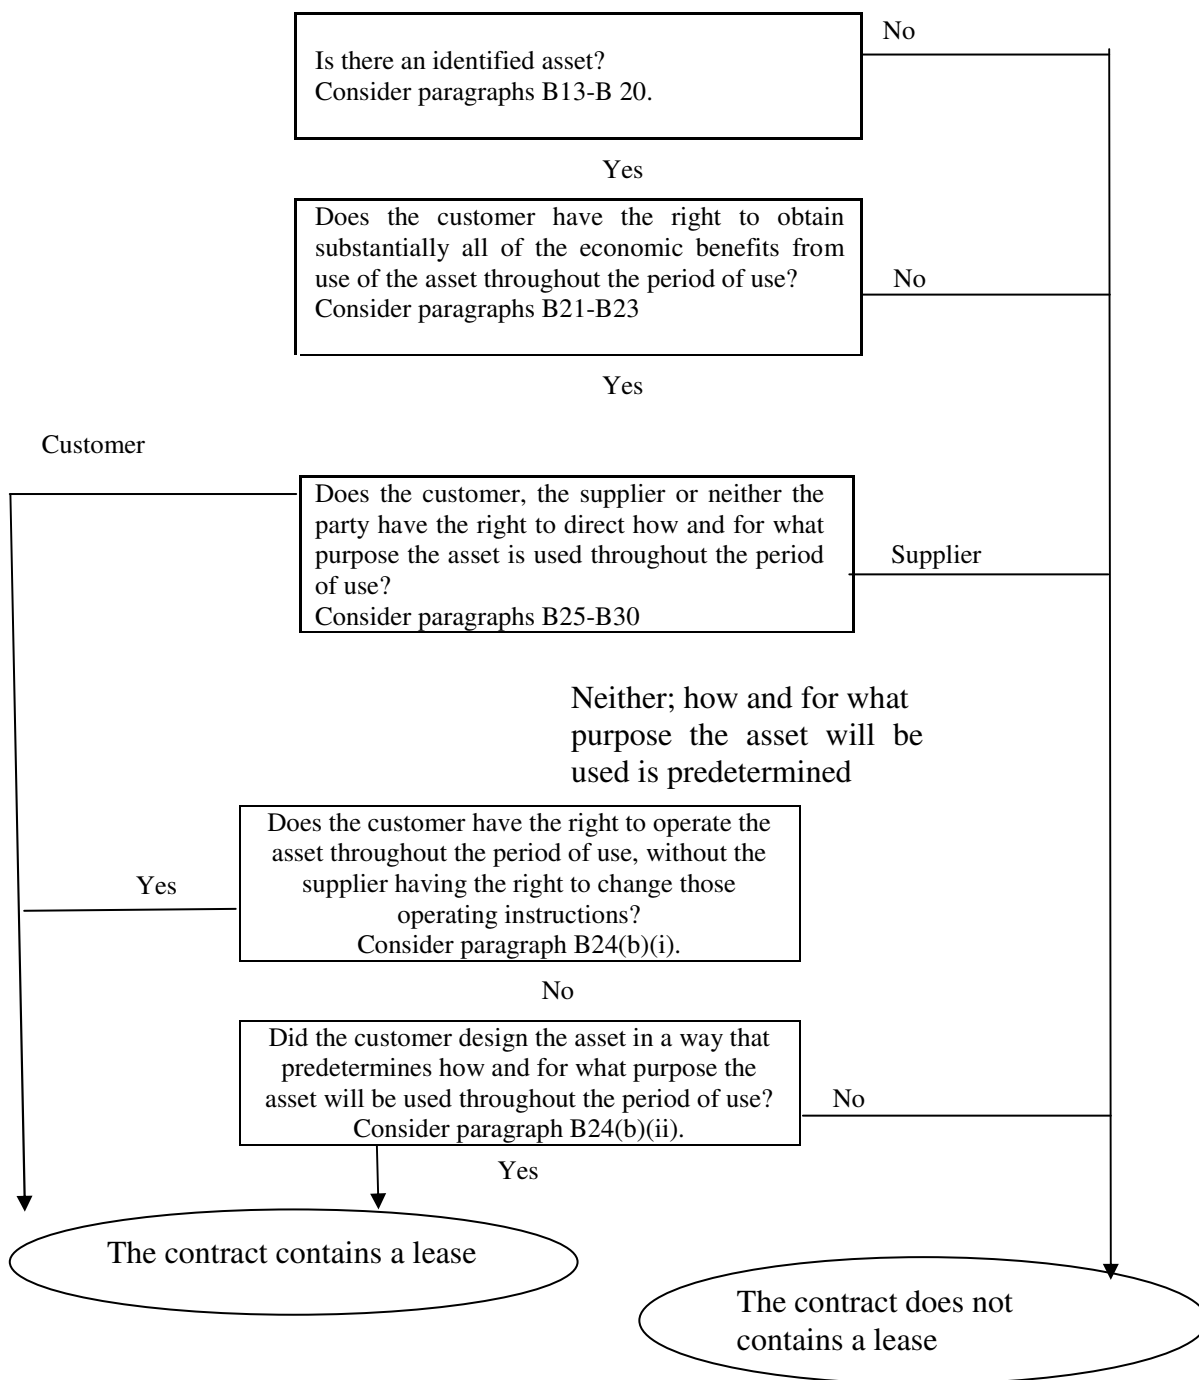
Is there an identified asset?
Consider paragraphs B13-B 20.

No

Yes

Does the customer have the right to obtain substantially all of the economic benefits from use of the asset throughout the period of use?
Consider paragraphs B21-B23

No

Yes

Customer

Does the customer, the supplier or neither the party have the right to direct how and for what purpose the asset is used throughout the period of use?
Consider paragraphs B25-B30

Supplier

Neither; how and for what purpose the asset will be used is predetermined

Yes

Does the customer have the right to operate the asset throughout the period of use, without the supplier having the right to change those operating instructions?
Consider paragraph B24(b)(i).

No

Did the customer design the asset in a way that predetermines how and for what purpose the asset will be used throughout the period of use?
Consider paragraph B24(b)(ii).

No

Yes

The contract contains a lease

The contract does not contains a lease